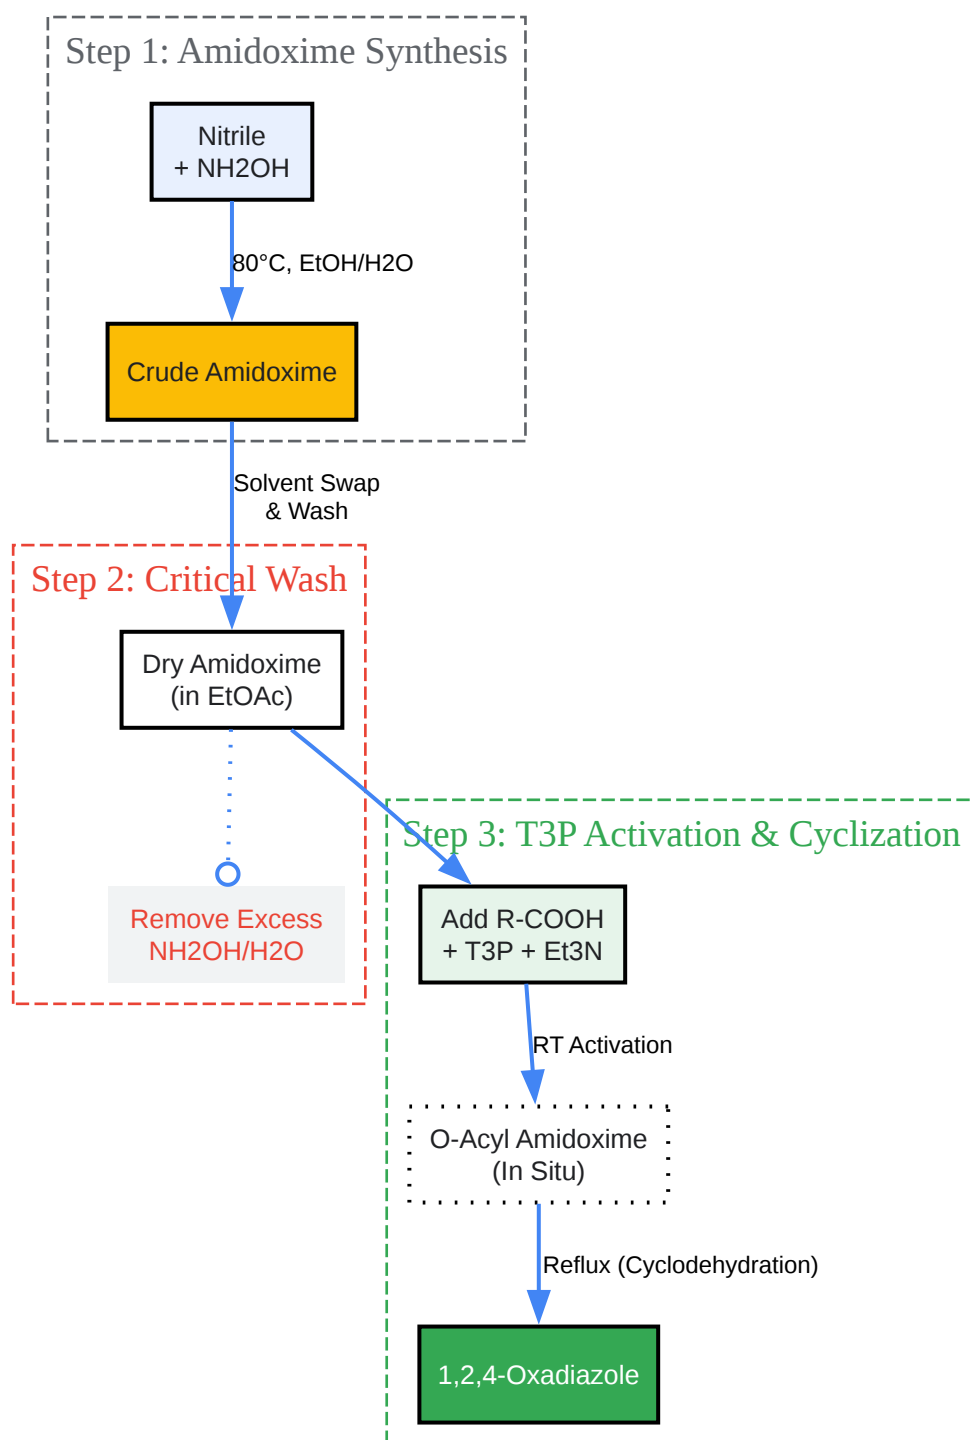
Step 1: Amidoxime Synthesis

Nitrile
+ NH2OH

80°C, EtOH/H2O

Crude Amidoxime

Solvent Swap
& Wash

Step 2: Critical Wash

Dry Amidoxime
(in EtOAc)

Remove Excess
NH2OH/H2O

Step 3: T3P Activation & Cyclization

Add R-COOH
+ T3P + Et3N

RT Activation

O-Acyl Amidoxime
(In Situ)

Reflux (Cyclodehydration)

1,2,4-Oxadiazole